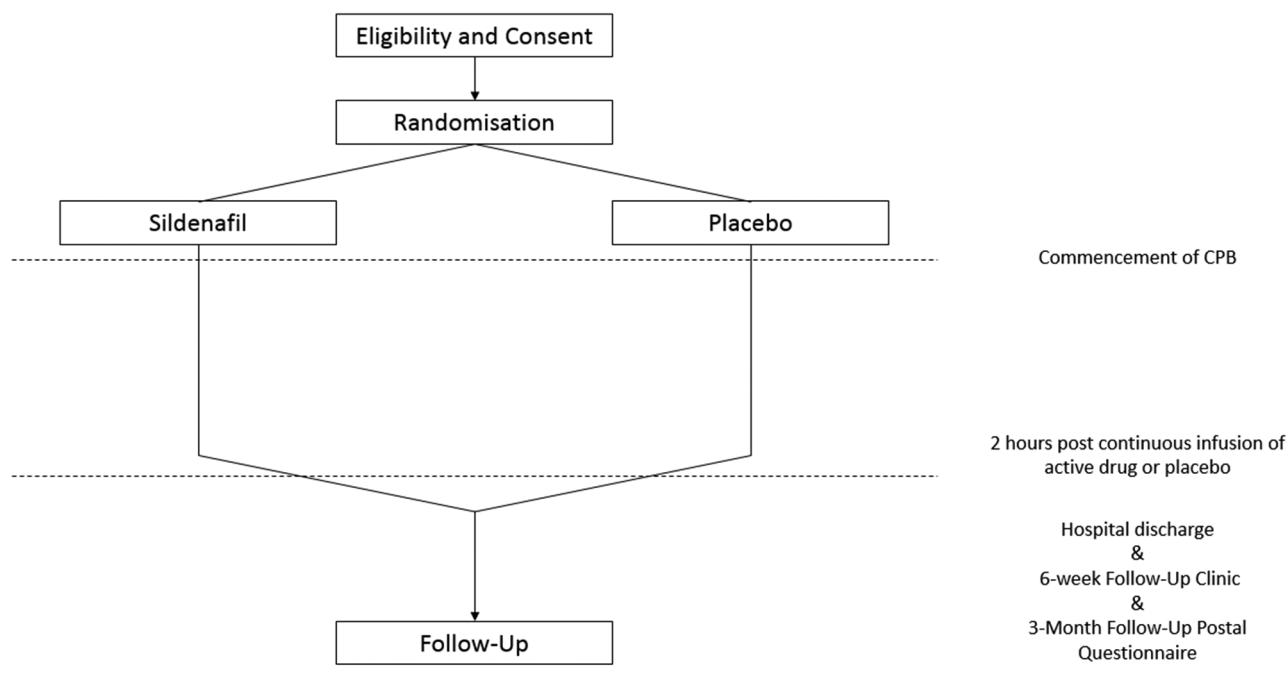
Eligibility and Consent

Randomisation

Sildenafil

Placebo

Commencement of CPB

2 hours post continuous infusion of active drug or placebo

Hospital discharge
&
6-week Follow-Up Clinic
&
3-Month Follow-Up Postal Questionnaire

Follow-Up